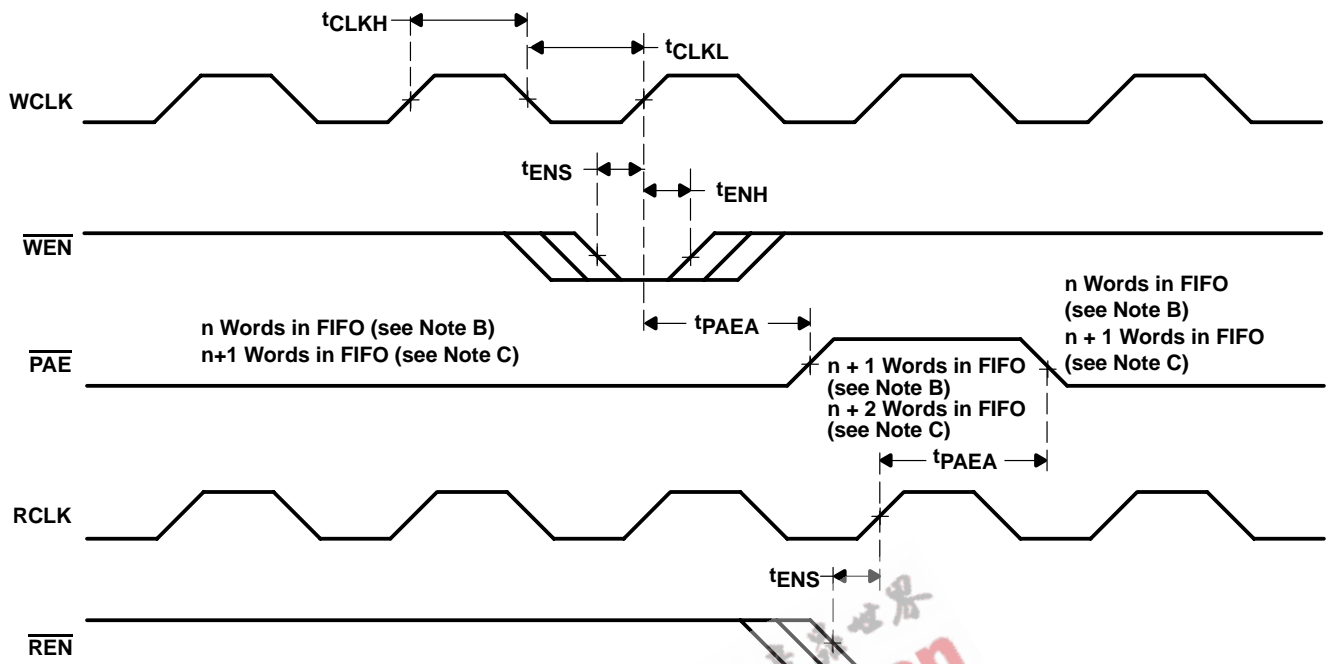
$t_{CLKH}$

$t_{CLKL}$

WCLK

$t_{ENS}$

$t_{ENH}$

$\overline{WEN}$

n Words in FIFO (see Note B)
n+1 Words in FIFO (see Note C)

$t_{PAEA}$

n Words in FIFO (see Note B)
n + 1 Words in FIFO (see Note C)

$\overline{PAE}$

n + 1 Words in FIFO (see Note B)
n + 2 Words in FIFO (see Note C)

$t_{PAEA}$

RCLK

$t_{ENS}$

$\overline{REN}$